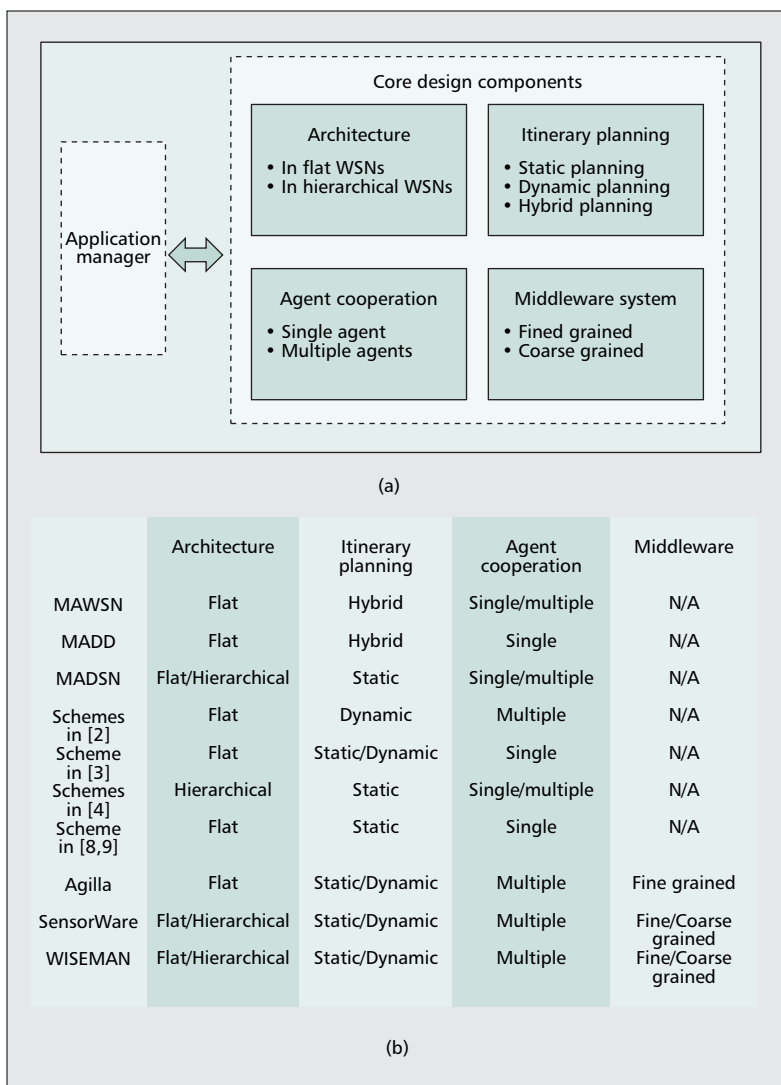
Application manager

Core design components

Architecture
• In flat WSNs
• In hierarchical WSNs

Itinerary planning
• Static planning
• Dynamic planning
• Hybrid planning

Agent cooperation
• Single agent
• Multiple agents

Middleware system
• Fined grained
• Coarse grained

(a)

| | Architecture | Itinerary planning | Agent cooperation | Middleware |
|---|---|---|---|---|
| MAWSN | Flat | Hybrid | Single/multiple | N/A |
| MADD | Flat | Hybrid | Single | N/A |
| MADSN | Flat/Hierarchical | Static | Single/multiple | N/A |
| Schemes in [2] | Flat | Dynamic | Multiple | N/A |
| Scheme in [3] | Flat | Static/Dynamic | Single | N/A |
| Schemes in [4] | Hierarchical | Static | Single/multiple | N/A |
| Scheme in [8,9] | Flat | Static | Single | N/A |
| Agilla | Flat | Static/Dynamic | Multiple | Fine grained |
| SensorWare | Flat/Hierarchical | Static/Dynamic | Multiple | Fine/Coarse grained |
| WISEMAN | Flat/Hierarchical | Static/Dynamic | Multiple | Fine/Coarse grained |

(b)